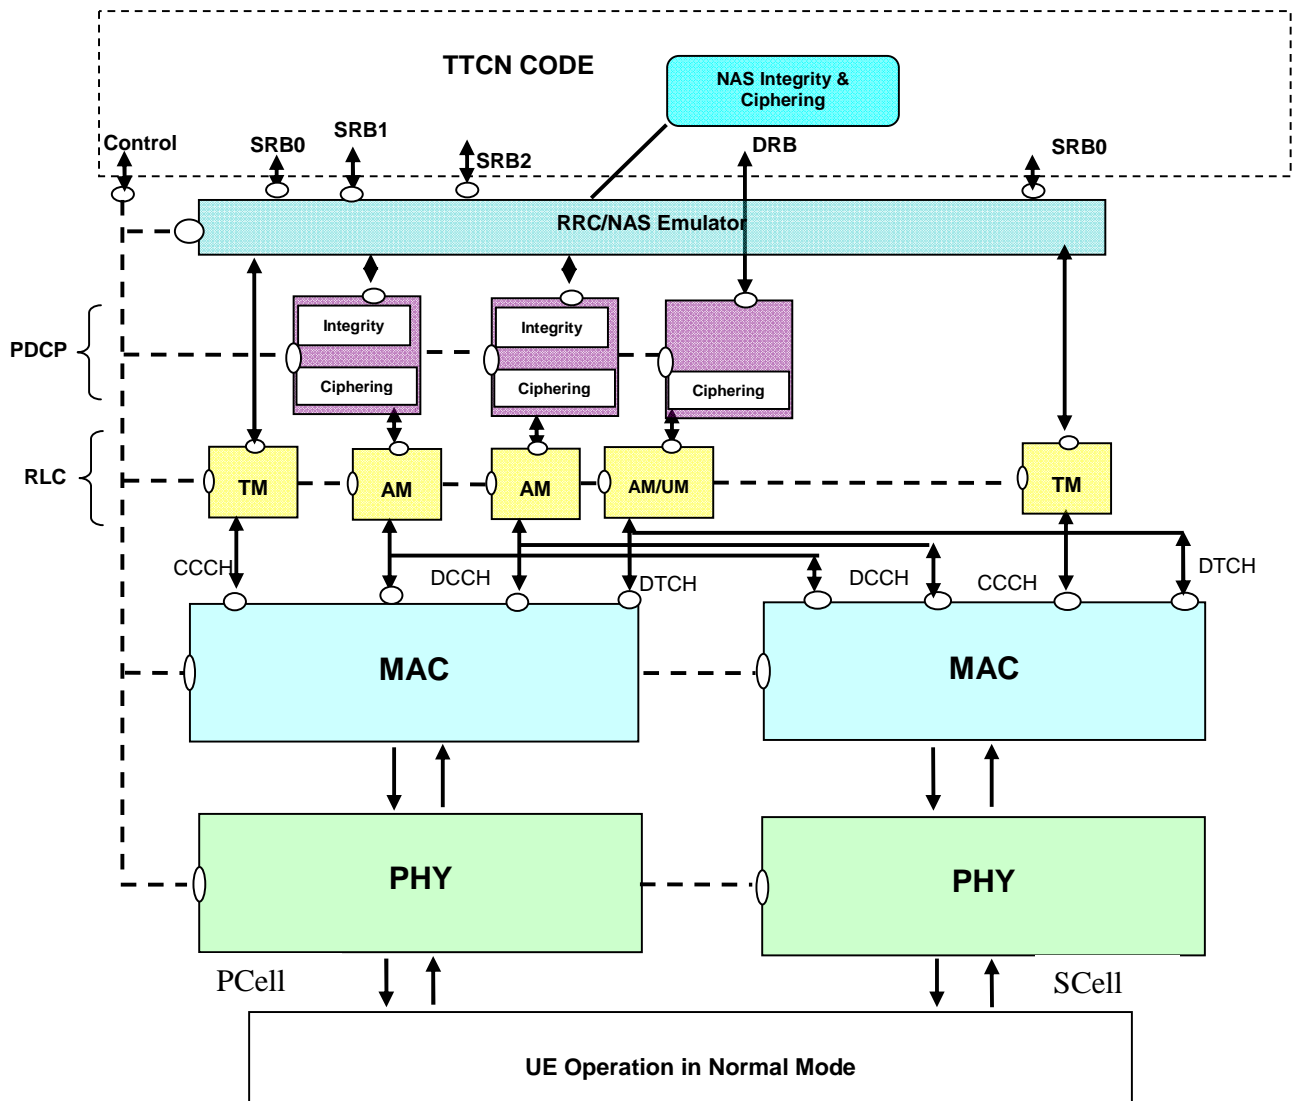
TTCN CODE

NAS Integrity & Ciphering

Control

SRB0

SRB1

SRB2

DRB

SRB0

RRC/NAS Emulator

PDCP

Integrity

Ciphering

Integrity

Ciphering

Ciphering

RLC

TM

AM

AM

AM/UM

TM

CCCH

DCCH

DTCH

DCCH

CCCH

DTCH

MAC

MAC

PHY

PHY

PCell

SCell

UE Operation in Normal Mode